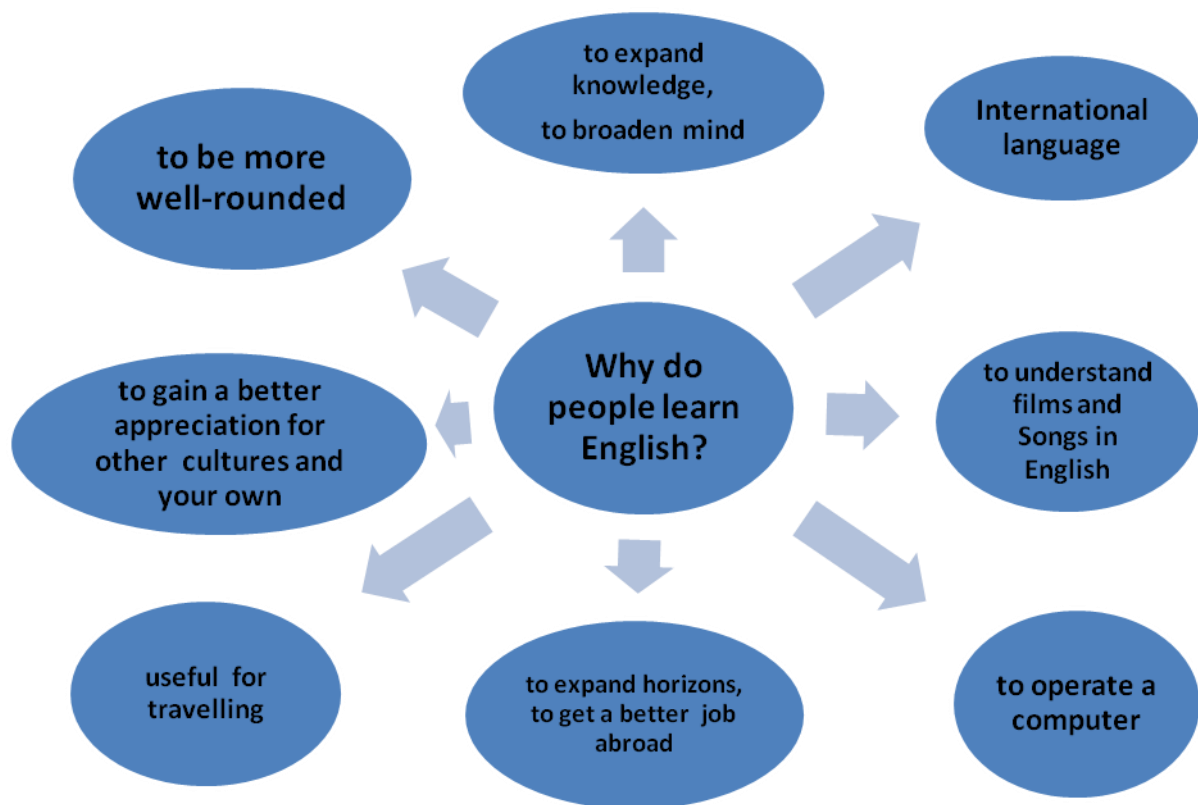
Why do people learn English?

to be more well-rounded

to expand knowledge, to broaden mind

International language

to gain a better appreciation for other cultures and your own

to understand films and Songs in English

useful for travelling

to expand horizons, to get a better job abroad

to operate a computer